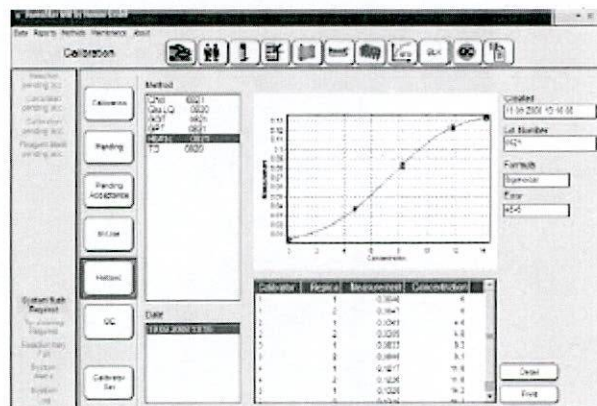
Data Reports Methods Maintenance About

Calibration

Reaction pending acc.
Calibration pending acc.
Calibration pending acc.
Reagent blank pending acc.

System flush Required
No cleaning Required
Reaction bars Full
System Alarm
System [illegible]

Calibrations

Pending

Pending Acceptance

In Use

Method

QC

Calibrator Set

Method

CHE 0821
Glu LQ 0820
AST 0821
GPT 0821
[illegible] 0821
TG 0820

Date

19.09.2000 13:10

Created

19.09.2000 13:10:00

Lot Number

0821

Formula

Sigmoidal

Error

4E-6

Measurement

Concentration

| Calibrator | Replica | Measurement | Concentration |
|---|---|---|---|
| 1 | 1 | 0.0846 | 0 |
| 1 | 2 | 0.0847 | 0 |
| 2 | 1 | 0.0261 | 4.6 |
| 2 | 2 | 0.0265 | 4.6 |
| 3 | 1 | 0.0633 | 9.2 |
| 3 | 2 | 0.0641 | 9.2 |
| 4 | 1 | 0.1217 | 11.6 |
| 4 | 2 | 0.1226 | 11.6 |
| 5 | 1 | 0.1326 | 14.2 |

Delete

Print